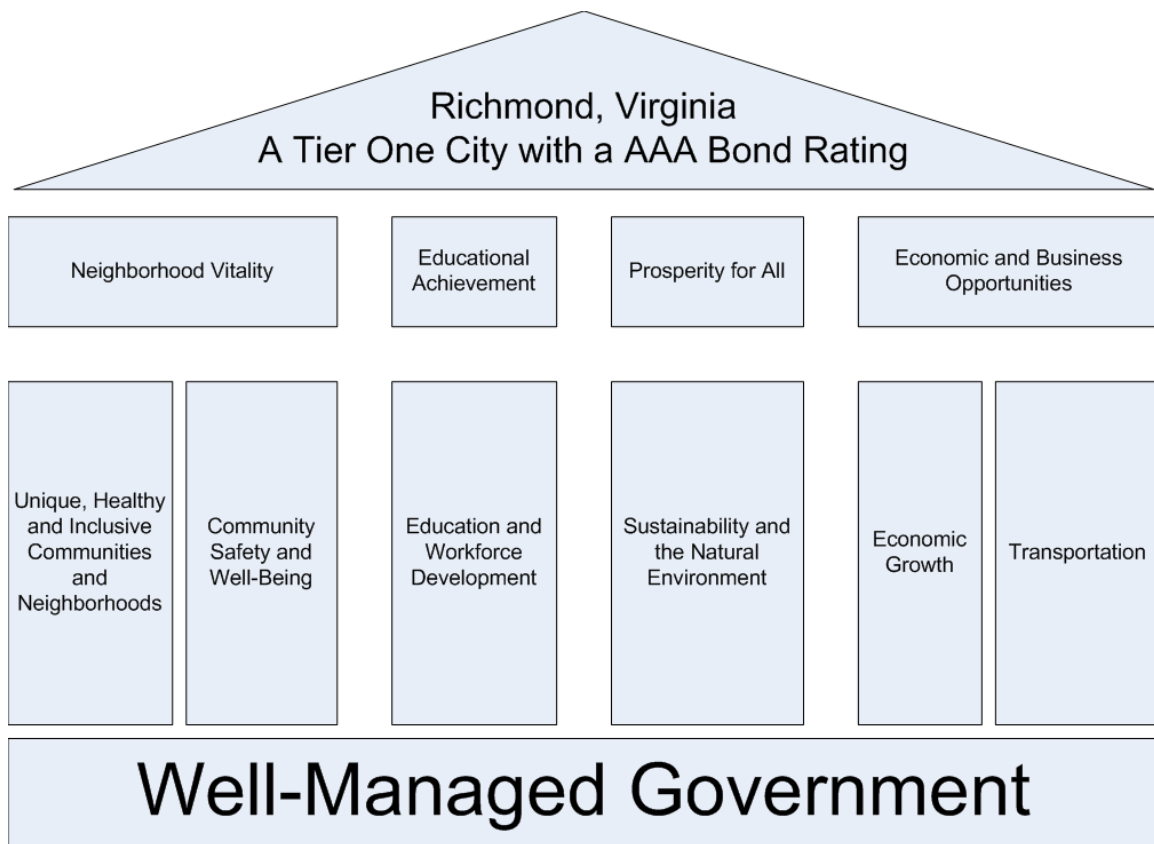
Richmond, Virginia
A Tier One City with a AAA Bond Rating

Neighborhood Vitality

Educational Achievement

Prosperity for All

Economic and Business Opportunities

Unique, Healthy and Inclusive Communities and Neighborhoods

Community Safety and Well-Being

Education and Workforce Development

Sustainability and the Natural Environment

Economic Growth

Transportation

Well-Managed Government